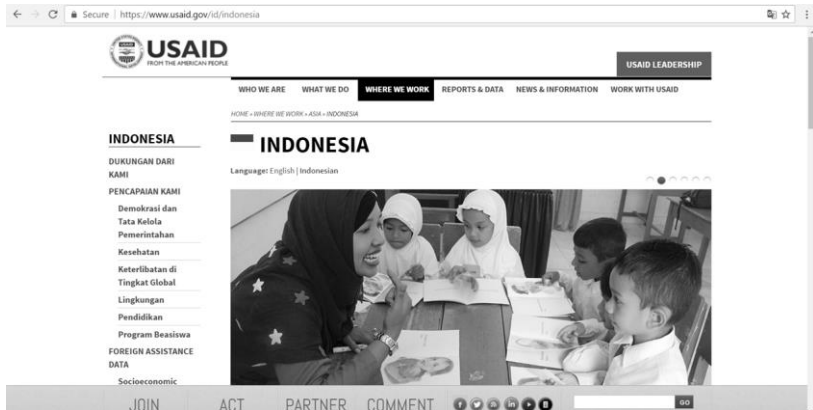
Secure | https://www.usaid.gov/id/indonesia

USAID FROM THE AMERICAN PEOPLE

USAID LEADERSHIP

WHO WE ARE WHAT WE DO WHERE WE WORK REPORTS & DATA NEWS & INFORMATION WORK WITH USAID

HOME » WHERE WE WORK » ASIA » INDONESIA

INDONESIA

DUKUNGAN DARI KAMI

PENCAPAIAN KAMI

Demokrasi dan Tata Kelola Pemerintahan

Kesehatan

Keterlibatan di Tingkat Global

Lingkungan

Pendidikan

Program Beasiswa

FOREIGN ASSISTANCE DATA

Socioeconomic

INDONESIA

Language: English | Indonesian

JOIN ACT PARTNER COMMENT

GO